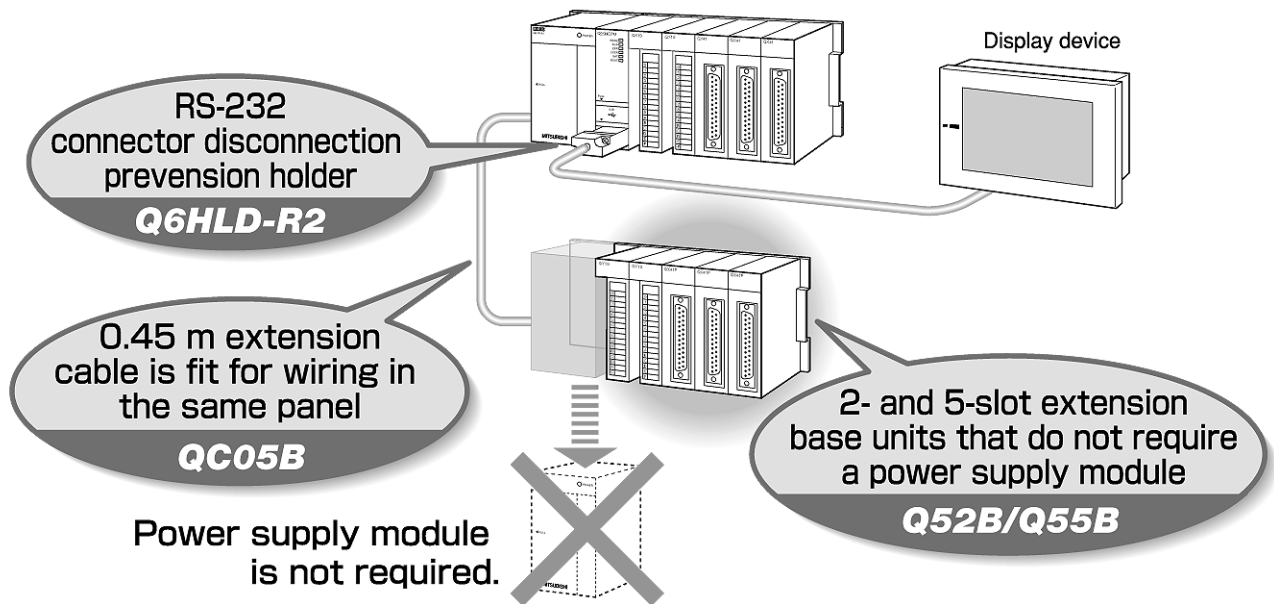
Display device

RS-232 connector disconnection prevension holder
Q6HLD-R2

0.45 m extension cable is fit for wiring in the same panel
QC05B

2- and 5-slot extension base units that do not require a power supply module
Q52B/Q55B

Power supply module is not required.